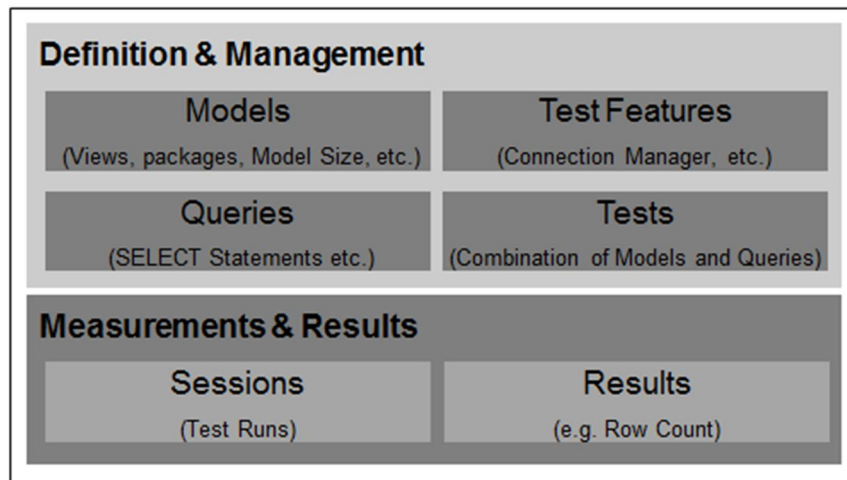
Definition & Management

Models
(Views, packages, Model Size, etc.)

Test Features
(Connection Manager, etc.)

Queries
(SELECT Statements etc.)

Tests
(Combination of Models and Queries)

Measurements & Results

Sessions
(Test Runs)

Results
(e.g. Row Count)